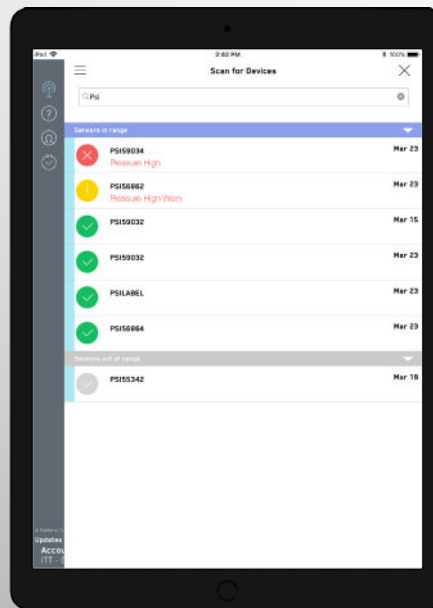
iPad
2:42 PM
100%
Scan for Devices
Psi
Sensors in range
PSI59034
Pressure High
Mar 23
PSI56862
Pressure High Warn
Mar 23
PSI59032
Mar 15
PSI59032
Mar 23
PSILABEL
Mar 23
PSI56864
Mar 23
Sensors out of range
PSI55342
Mar 19
Updates
Accou
ITT -
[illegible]